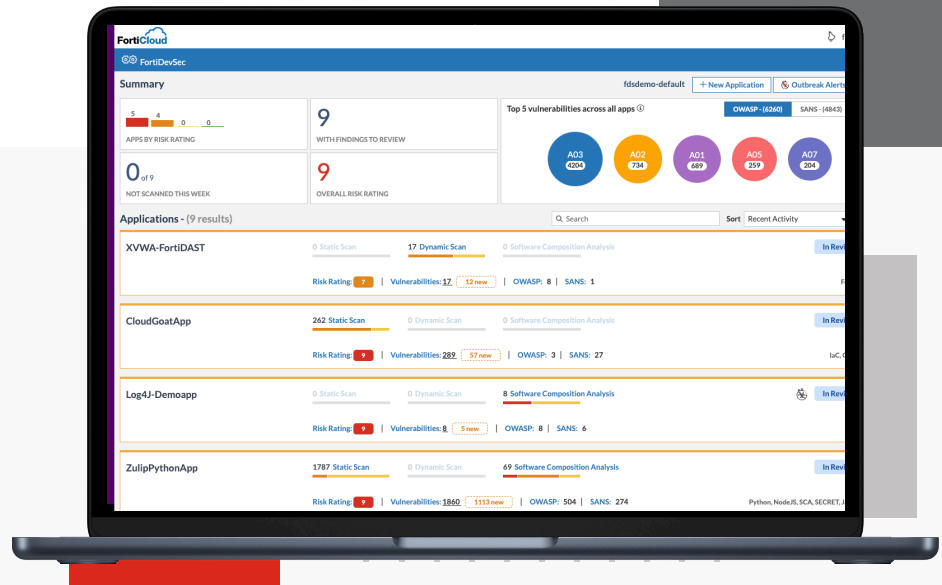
FortiCloud

FortiDevSec

Summary

fdsdemo-default

+ New Application

Outbreak Alerts

5 4 0 0

APPS BY RISK RATING

9

WITH FINDINGS TO REVIEW

0 of 9

NOT SCANNED THIS WEEK

9

OVERALL RISK RATING

Top 5 vulnerabilities across all apps

OWASP - (6260)

SANS - (4843)

A03 4204

A02 734

A01 689

A05 259

A07 204

Applications - (9 results)

Search

Sort Recent Activity

XVWA-FortiDAST

0 Static Scan

17 Dynamic Scan

0 Software Composition Analysis

In Revi

Risk Rating: 7 | Vulnerabilities: 17 12 new | OWASP: 8 | SANS: 1

CloudGoatApp

262 Static Scan

0 Dynamic Scan

0 Software Composition Analysis

In Revi

Risk Rating: 9 | Vulnerabilities: 289 57 new | OWASP: 3 | SANS: 27

IaC, C

Log4J-Demoapp

0 Static Scan

0 Dynamic Scan

8 Software Composition Analysis

In Revi

Risk Rating: 9 | Vulnerabilities: 8 5 new | OWASP: 8 | SANS: 6

ZulipPythonApp

1787 Static Scan

0 Dynamic Scan

69 Software Composition Analysis

In Revi

Risk Rating: 9 | Vulnerabilities: 1860 1113 new | OWASP: 504 | SANS: 274

Python, NodeJS, SCA, SECRET, J